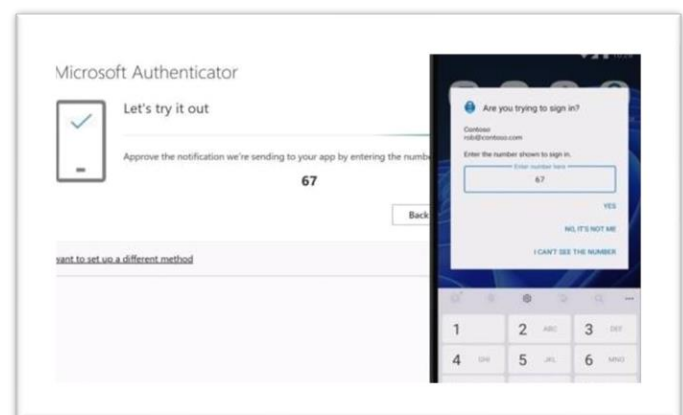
Microsoft Authenticator

Let's try it out

Approve the notification we're sending to your app by entering the numb

67

Back

vant to set up a different method

Are you trying to sign in?

Contoso
rob@contoso.com

Enter the number shown to sign in.

Enter number here

67

YES

NO, IT'S NOT ME

I CAN'T SEE THE NUMBER

1

2 ABC

3 DEF

4 GHI

5 JKL

6 MNO